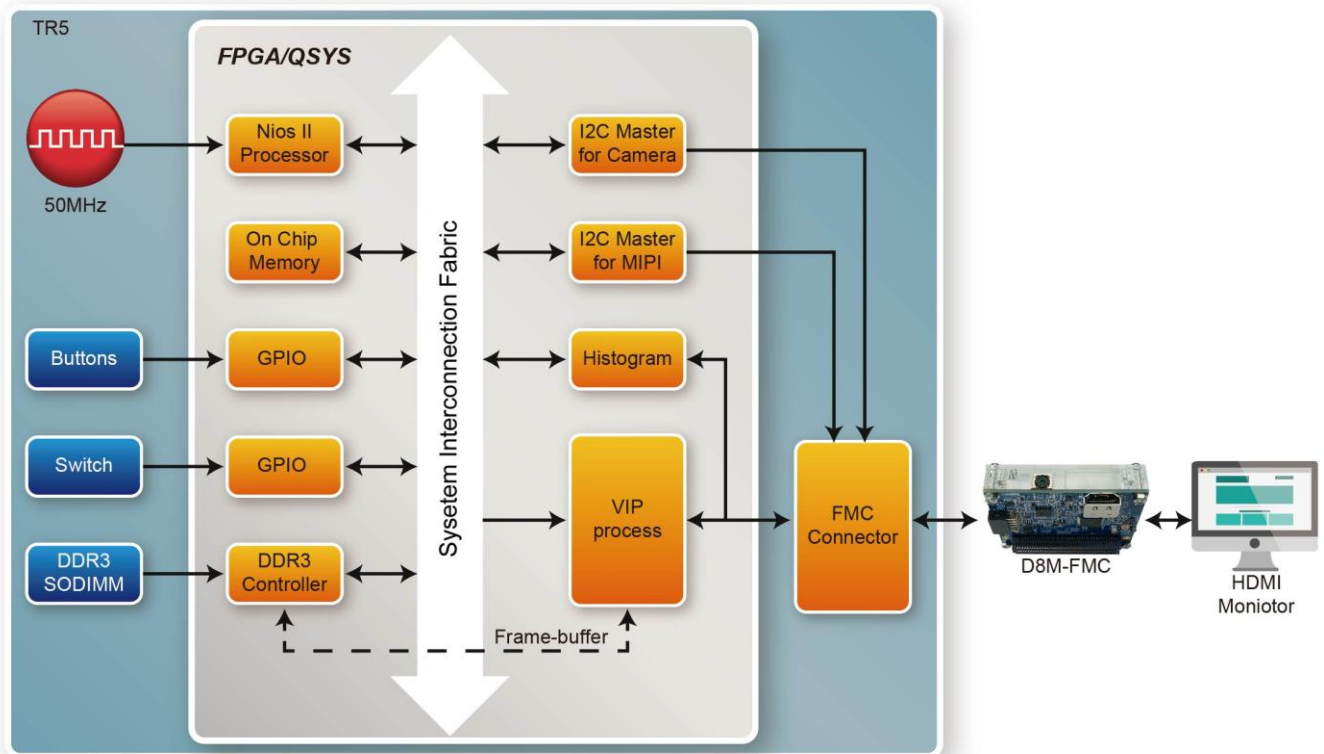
TR5

FPGA/QSYS

50MHz

Nios II Processor

On Chip Memory

Buttons

GPIO

Switch

GPIO

DDR3 SODIMM

DDR3 Controller

Sysetem Interconnection Fabric

I2C Master for Camera

I2C Master for MIPI

Histogram

VIP process

Frame-buffer

FMC Connector

D8M-FMC

HDMI Moniotor